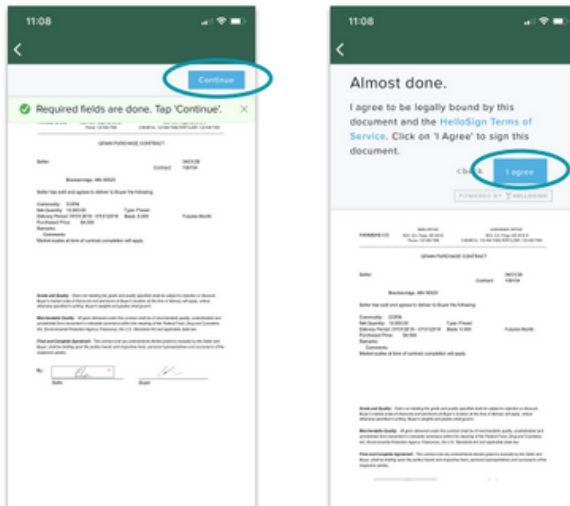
11:08

Continue

Required fields are done. Tap 'Continue'.

GRAIN PURCHASE CONTRACT

Seller:

Breckenridge, MN 56520

Seller has sold and agrees to deliver to Buyer the following:

Commodity: CORN
Net Quantity: 10,000.00
Delivery Period:
Purchased Price:
Remarks:
Comments:
Market scales at time of contract completion will apply.

Type: Priced
Futures Month:

Grade and Quality:

Merchantable Quality:

Final and Complete Agreement:

By:
Seller
Buyer

11:08

Almost done.

I agree to be legally bound by this document and the HelloSign Terms of Service. Click on 'I Agree' to sign this document.

Back

I agree

POWERED BY HELLOSIGN

FARMERS CO

GRAIN PURCHASE CONTRACT

Seller:

Contract:

Breckenridge, MN 56520

Seller has sold and agrees to deliver to Buyer the following:

Commodity: CORN
Net Quantity: 10,000.00
Delivery Period:
Purchased Price:
Remarks:
Comments:
Market scales at time of contract completion will apply.

Type: Priced
Futures Month:

Grade and Quality:

Merchantable Quality:

Final and Complete Agreement: